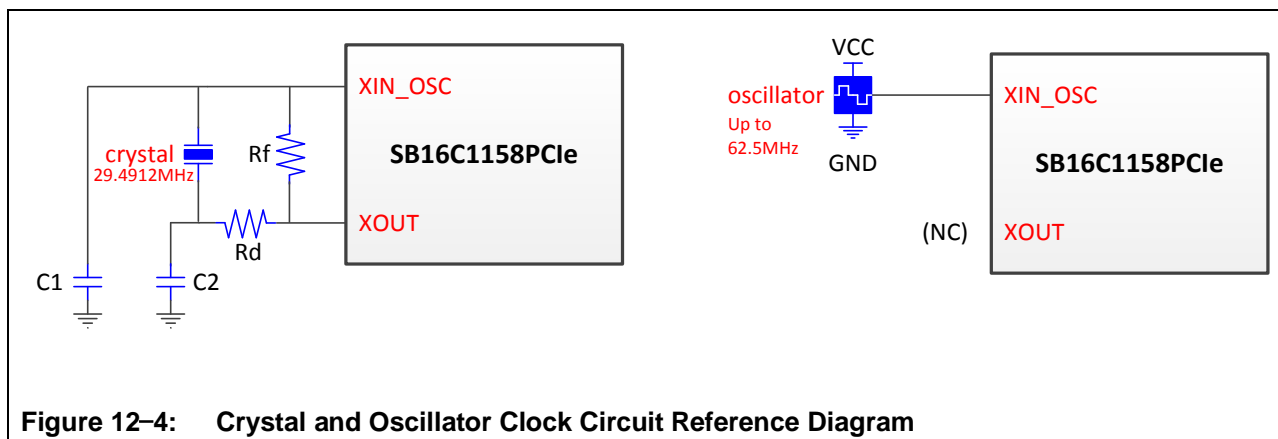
XIN_OSC

crystal
29.4912MHz

Rf

SB16C1158PCIe

XOUT

Rd

C1

C2

VCC

oscillator
Up to
62.5MHz

GND

XIN_OSC

SB16C1158PCIe

(NC)

XOUT

Figure 12–4: Crystal and Oscillator Clock Circuit Reference Diagram